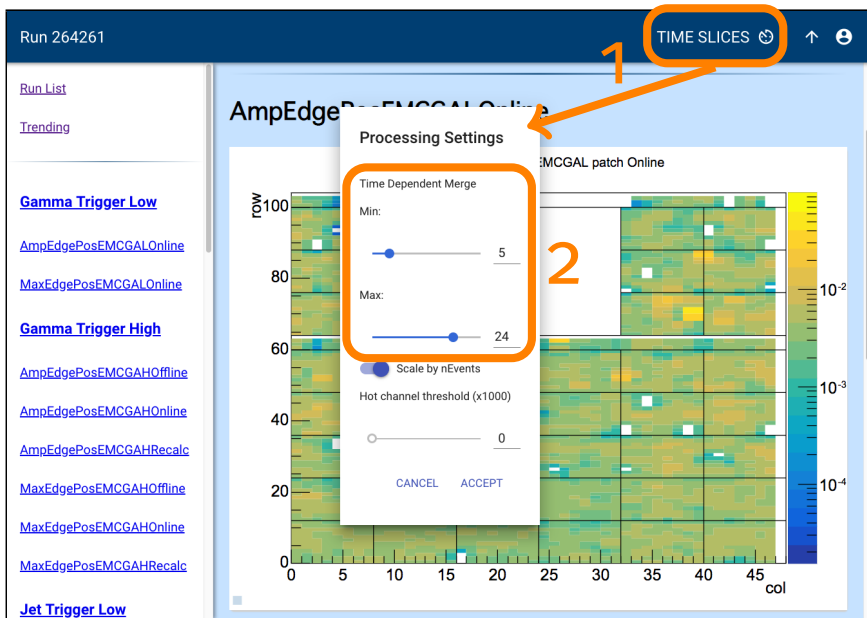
Run 264261

TIME SLICES

1

Run List

Trending

Gamma Trigger Low

AmpEdgePosEMCGALOnline

MaxEdgePosEMCGALOnline

Gamma Trigger High

AmpEdgePosEMCGAHOffline

AmpEdgePosEMCGAHOnline

AmpEdgePosEMCGAHRecalc

MaxEdgePosEMCGAHOffline

MaxEdgePosEMCGAHOnline

MaxEdgePosEMCGAHRecalc

Jet Trigger Low

AmpEdgePosEMCGALOnline

EMCGAL patch Online

Processing Settings

Time Dependent Merge

Min:

5

Max:

24

2

Scale by nEvents

Hot channel threshold (x1000)

0

CANCEL ACCEPT

row

100

80

60

40

20

0

0 5 10 15 20 25 30 35 40 45

col

$10^{-2}$

$10^{-3}$

$10^{-4}$